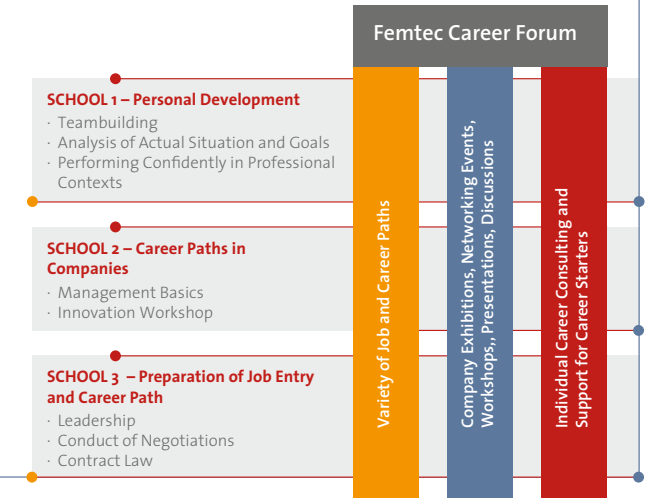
Femtec Career Forum

SCHOOL 1 – Personal Development
· Teambuilding
· Analysis of Actual Situation and Goals
· Performing Confidently in Professional Contexts

SCHOOL 2 – Career Paths in Companies
· Management Basics
· Innovation Workshop

SCHOOL 3 – Preparation of Job Entry and Career Path
· Leadership
· Conduct of Negotiations
· Contract Law

Variety of Job and Career Paths

Company Exhibitions, Networking Events, Workshops,, Presentations, Discussions

Individual Career Consulting and Support for Career Starters